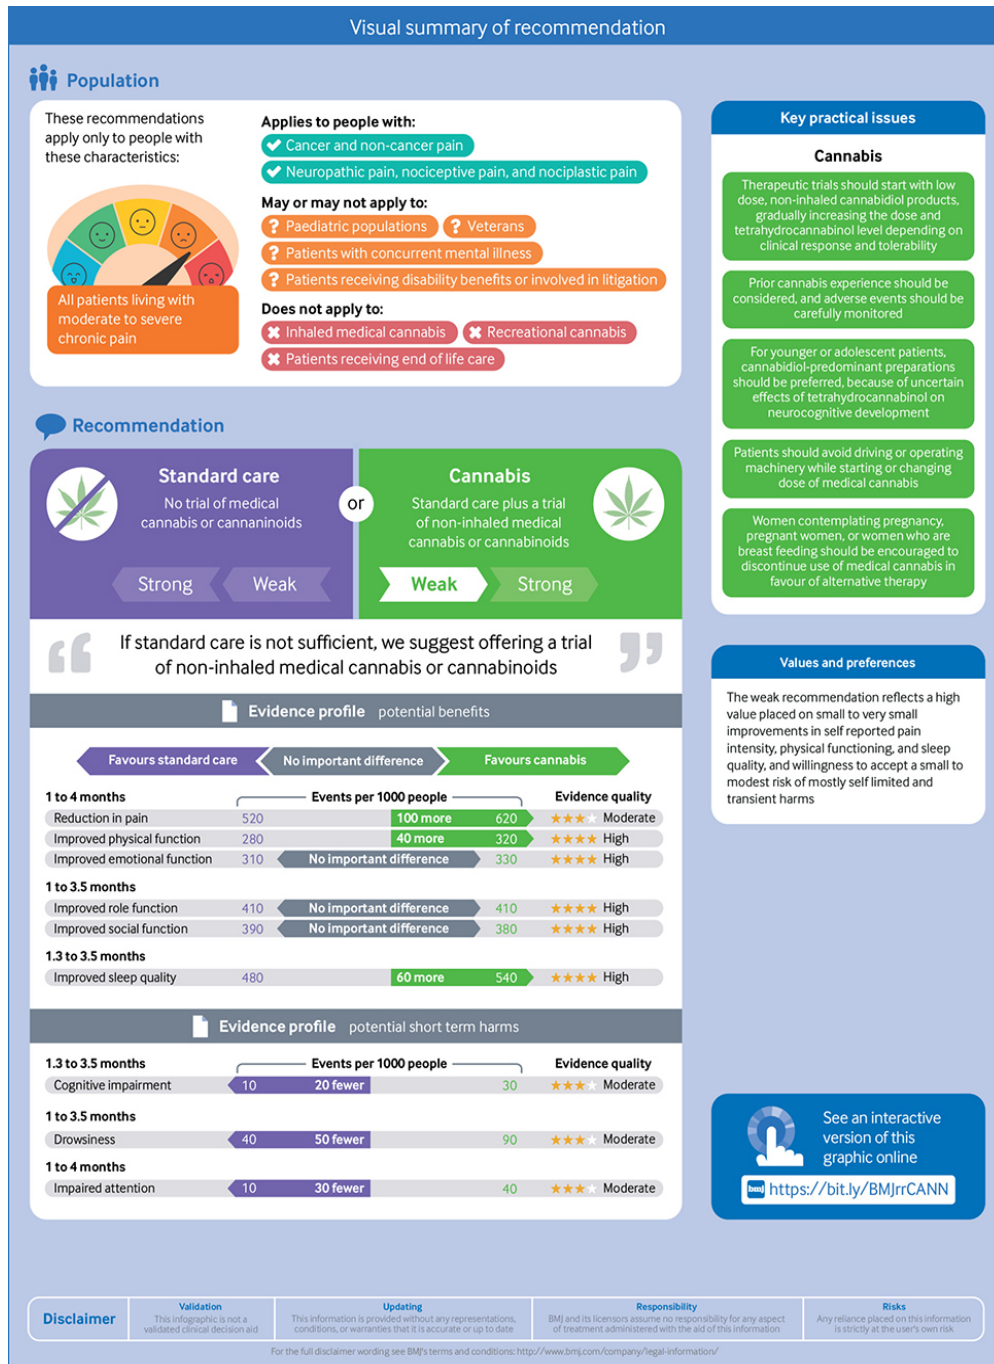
Visual summary of recommendation

Population

These recommendations apply only to people with these characteristics:

All patients living with moderate to severe chronic pain

Applies to people with:
Cancer and non-cancer pain
Neuropathic pain, nociceptive pain, and nociplastic pain

May or may not apply to:
Paediatric populations
Veterans
Patients with concurrent mental illness
Patients receiving disability benefits or involved in litigation

Does not apply to:
Inhaled medical cannabis
Recreational cannabis
Patients receiving end of life care

Recommendation

Standard care
No trial of medical cannabis or cannaninoids
Strong Weak

or

Cannabis
Standard care plus a trial of non-inhaled medical cannabis or cannabinoids
Weak Strong

If standard care is not sufficient, we suggest offering a trial of non-inhaled medical cannabis or cannabinoids

Evidence profile potential benefits

Favours standard care | No important difference | Favours cannabis

| | Events per 1000 people | | | Evidence quality |
|---|---|---|---|---|
| 1 to 4 months | | | | |
| Reduction in pain | 520 | 100 more | 620 | ★★★ Moderate |
| Improved physical function | 280 | 40 more | 320 | ★★★★ High |
| Improved emotional function | 310 | No important difference | 330 | ★★★★ High |
| 1 to 3.5 months | | | | |
| Improved role function | 410 | No important difference | 410 | ★★★★ High |
| Improved social function | 390 | No important difference | 380 | ★★★★ High |
| 1.3 to 3.5 months | | | | |
| Improved sleep quality | 480 | 60 more | 540 | ★★★★ High |

Evidence profile potential short term harms

| | Events per 1000 people | | | Evidence quality |
|---|---|---|---|---|
| 1.3 to 3.5 months | | | | |
| Cognitive impairment | 10 | 20 fewer | 30 | ★★★ Moderate |
| 1 to 3.5 months | | | | |
| Drowsiness | 40 | 50 fewer | 90 | ★★★ Moderate |
| 1 to 4 months | | | | |
| Impaired attention | 10 | 30 fewer | 40 | ★★★ Moderate |

Key practical issues

Cannabis

Therapeutic trials should start with low dose, non-inhaled cannabidiol products, gradually increasing the dose and tetrahydrocannabinol level depending on clinical response and tolerability

Prior cannabis experience should be considered, and adverse events should be carefully monitored

For younger or adolescent patients, cannabidiol-predominant preparations should be preferred, because of uncertain effects of tetrahydrocannabinol on neurocognitive development

Patients should avoid driving or operating machinery while starting or changing dose of medical cannabis

Women contemplating pregnancy, pregnant women, or women who are breast feeding should be encouraged to discontinue use of medical cannabis in favour of alternative therapy

Values and preferences

The weak recommendation reflects a high value placed on small to very small improvements in self reported pain intensity, physical functioning, and sleep quality, and willingness to accept a small to modest risk of mostly self limited and transient harms

See an interactive version of this graphic online
https://bit.ly/BMJrrCANN

Disclaimer
Validation: This infographic is not a validated clinical decision aid
Updating: This information is provided without any representations, conditions, or warranties that it is accurate or up to date
Responsibility: BMJ and its licensors assume no responsibility for any aspect of treatment administered with the aid of this information
Risks: Any reliance placed on this information is strictly at the user's own risk

For the full disclaimer wording see BMJ's terms and conditions: http://www.bmj.com/company/legal-information/